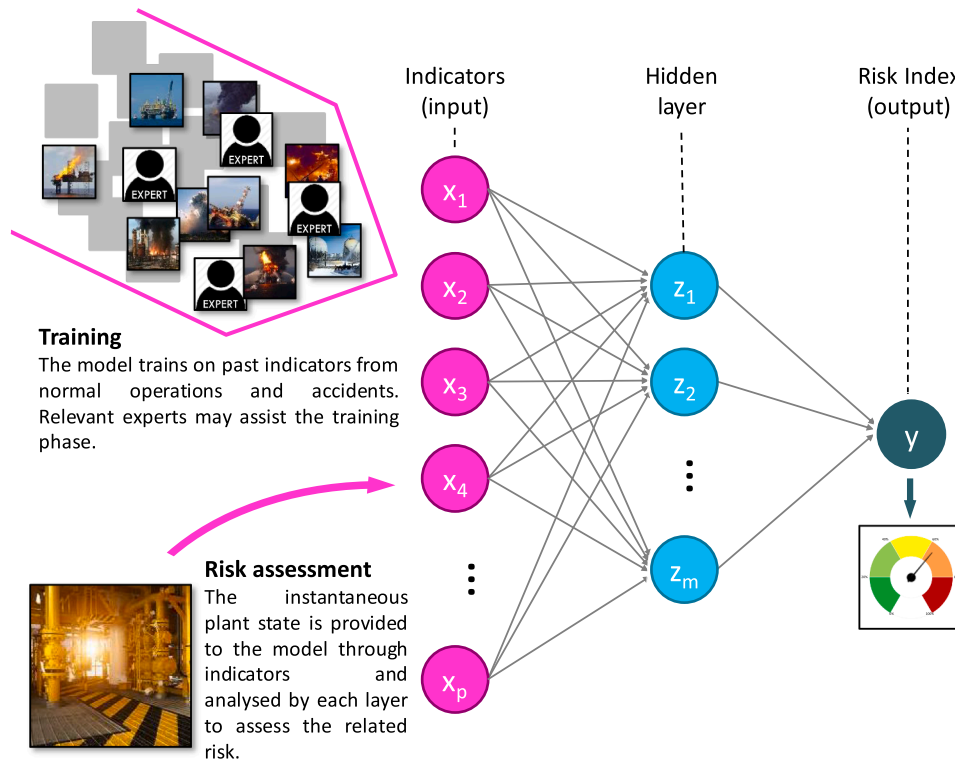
EXPERT

EXPERT

EXPERT

EXPERT

Training

The model trains on past indicators from normal operations and accidents. Relevant experts may assist the training phase.

Risk assessment

The instantaneous plant state is provided to the model through indicators and analysed by each layer to assess the related risk.

Indicators (input)

Hidden layer

Risk Index (output)

$x_1$

$x_2$

$x_3$

$x_4$

⋮

$x_p$

$z_1$

$z_2$

⋮

$z_m$

y